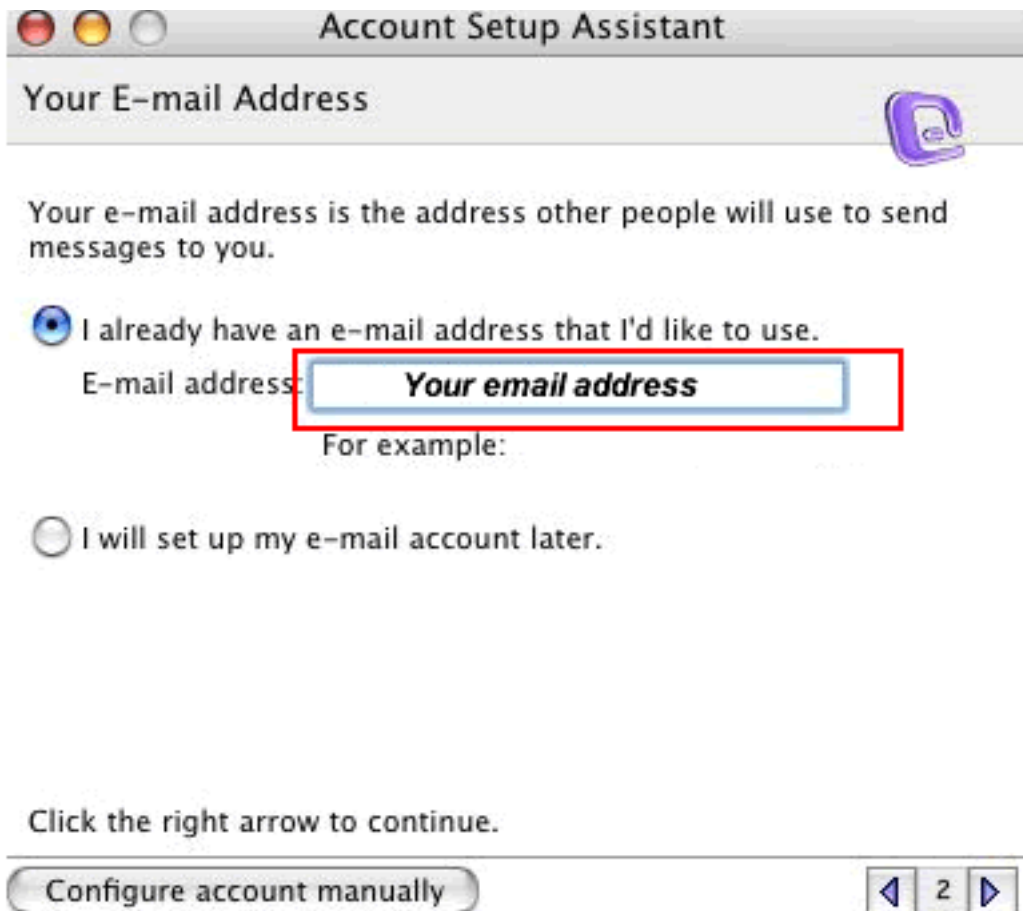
Account Setup Assistant

Your E-mail Address

Your e-mail address is the address other people will use to send messages to you.

I already have an e-mail address that I'd like to use.

E-mail address: Your email address

For example:

I will set up my e-mail account later.

Click the right arrow to continue.

Configure account manually

2